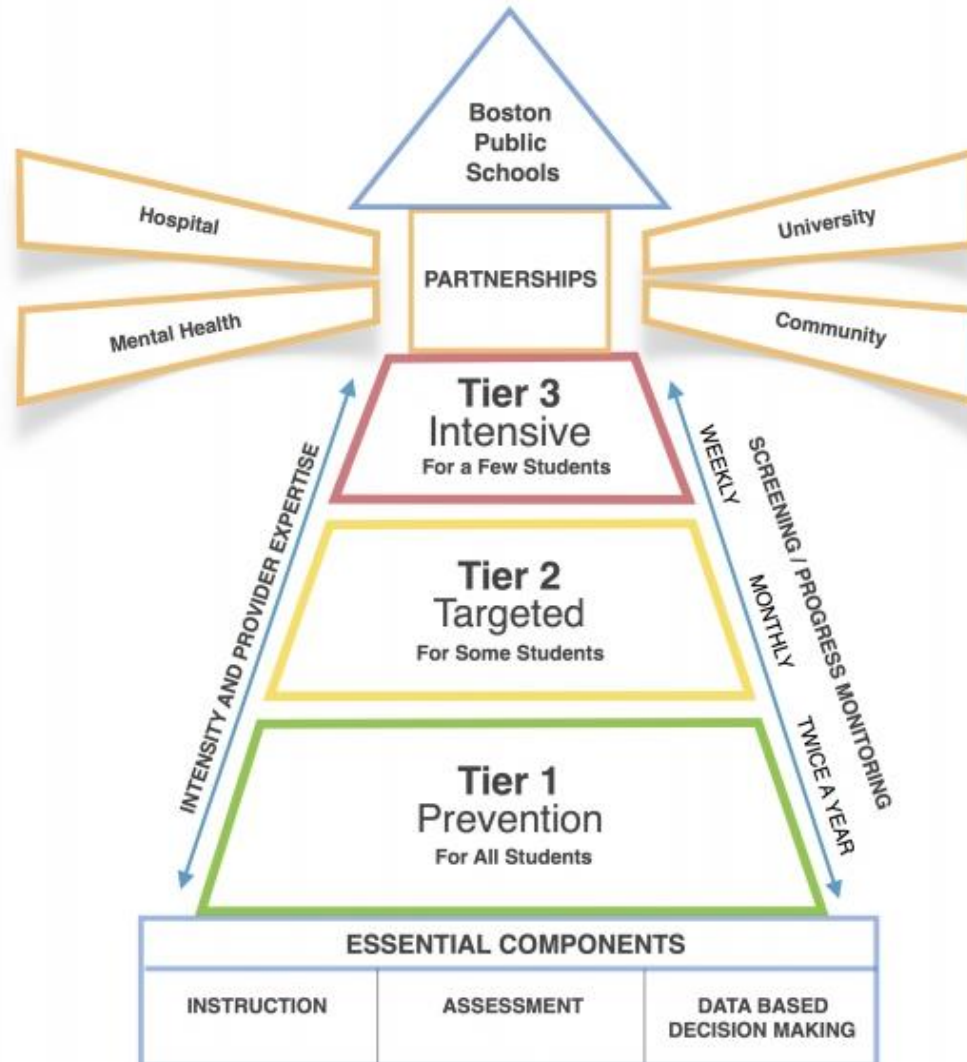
Boston Public Schools

Hospital

Mental Health

PARTNERSHIPS

University

Community

Tier 3
Intensive
For a Few Students

Tier 2
Targeted
For Some Students

Tier 1
Prevention
For All Students

INTENSITY AND PROVIDER EXPERTISE

WEEKLY

MONTHLY

TWICE A YEAR

SCREENING / PROGRESS MONITORING

ESSENTIAL COMPONENTS

| INSTRUCTION | ASSESSMENT | DATA BASED DECISION MAKING |
|---|---|---|